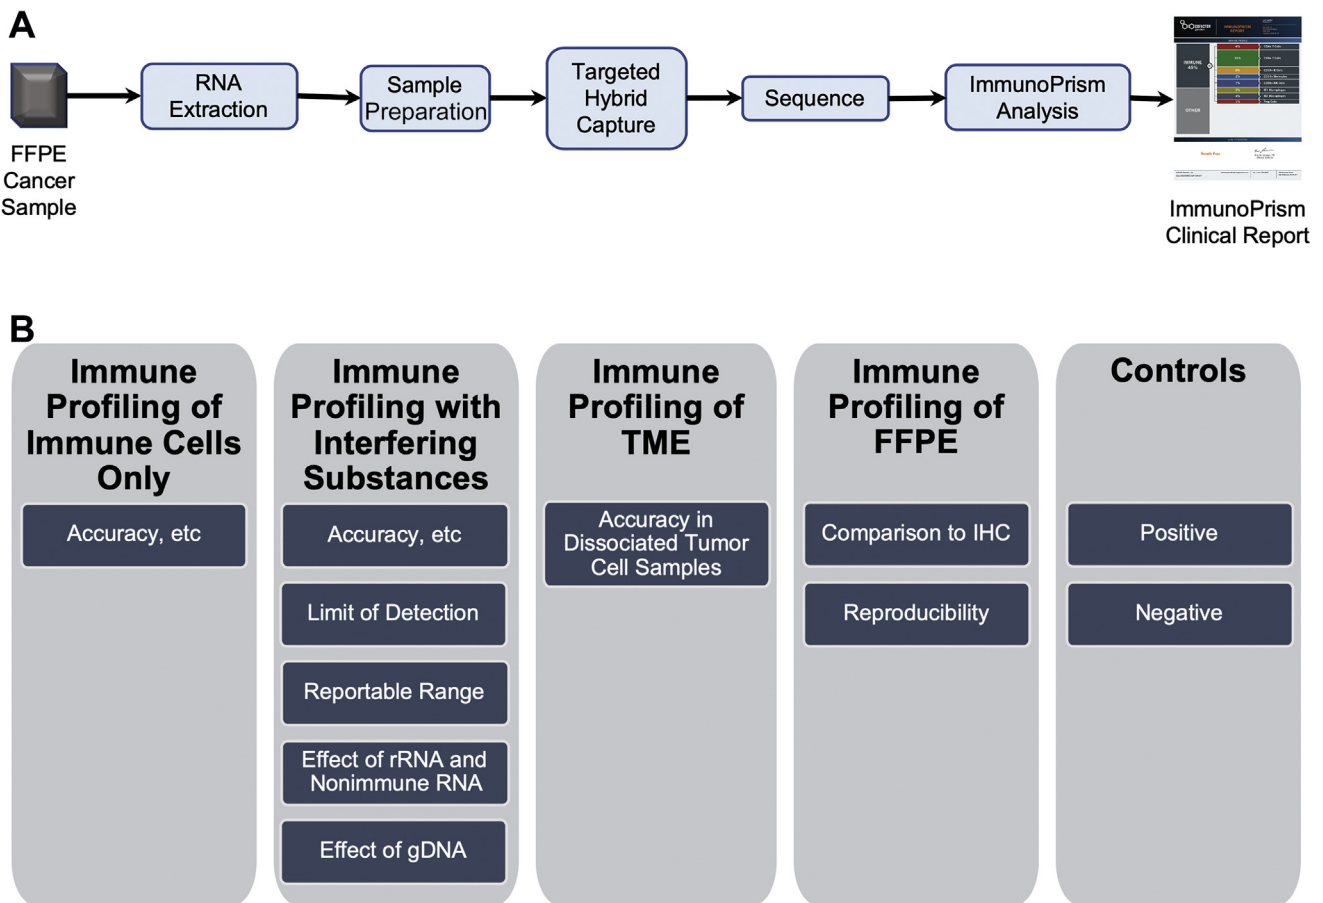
A

FFPE Cancer Sample

RNA Extraction

Sample Preparation

Targeted Hybrid Capture

Sequence

ImmunoPrism Analysis

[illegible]

ImmunoPrism Clinical Report

B

Immune Profiling of Immune Cells Only

Accuracy, etc

Immune Profiling with Interfering Substances

Accuracy, etc

Limit of Detection

Reportable Range

Effect of rRNA and Nonimmune RNA

Effect of gDNA

Immune Profiling of TME

Accuracy in Dissociated Tumor Cell Samples

Immune Profiling of FFPE

Comparison to IHC

Reproducibility

Controls

Positive

Negative